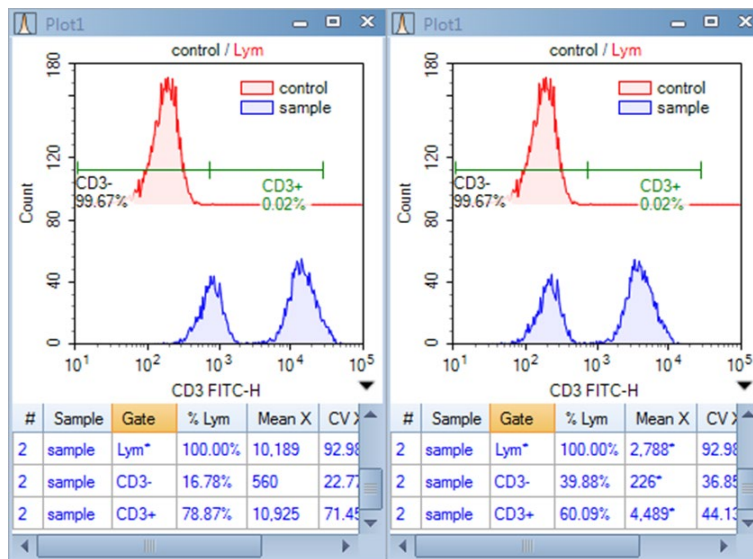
Plot1

control / Lym

control
sample

180
120
80
40
0
Count

CD3-
99.67%

CD3+
0.02%

$10^1$ $10^2$ $10^3$ $10^4$ $10^5$

CD3 FITC-H

| # | Sample | Gate | % Lym | Mean X | CV X |
|---|---|---|---|---|---|
| 2 | sample | Lym* | 100.00% | 10,189 | 92.98 |
| 2 | sample | CD3- | 16.78% | 560 | 22.77 |
| 2 | sample | CD3+ | 78.87% | 10,925 | 71.45 |

Plot1

control / Lym

control
sample

180
120
80
40
0
Count

CD3-
99.67%

CD3+
0.02%

$10^1$ $10^2$ $10^3$ $10^4$ $10^5$

CD3 FITC-H

| # | Sample | Gate | % Lym | Mean X | CV X |
|---|---|---|---|---|---|
| 2 | sample | Lym* | 100.00% | 2,788* | 92.98 |
| 2 | sample | CD3- | 39.88% | 226* | 36.85 |
| 2 | sample | CD3+ | 60.09% | 4,489* | 44.13 |